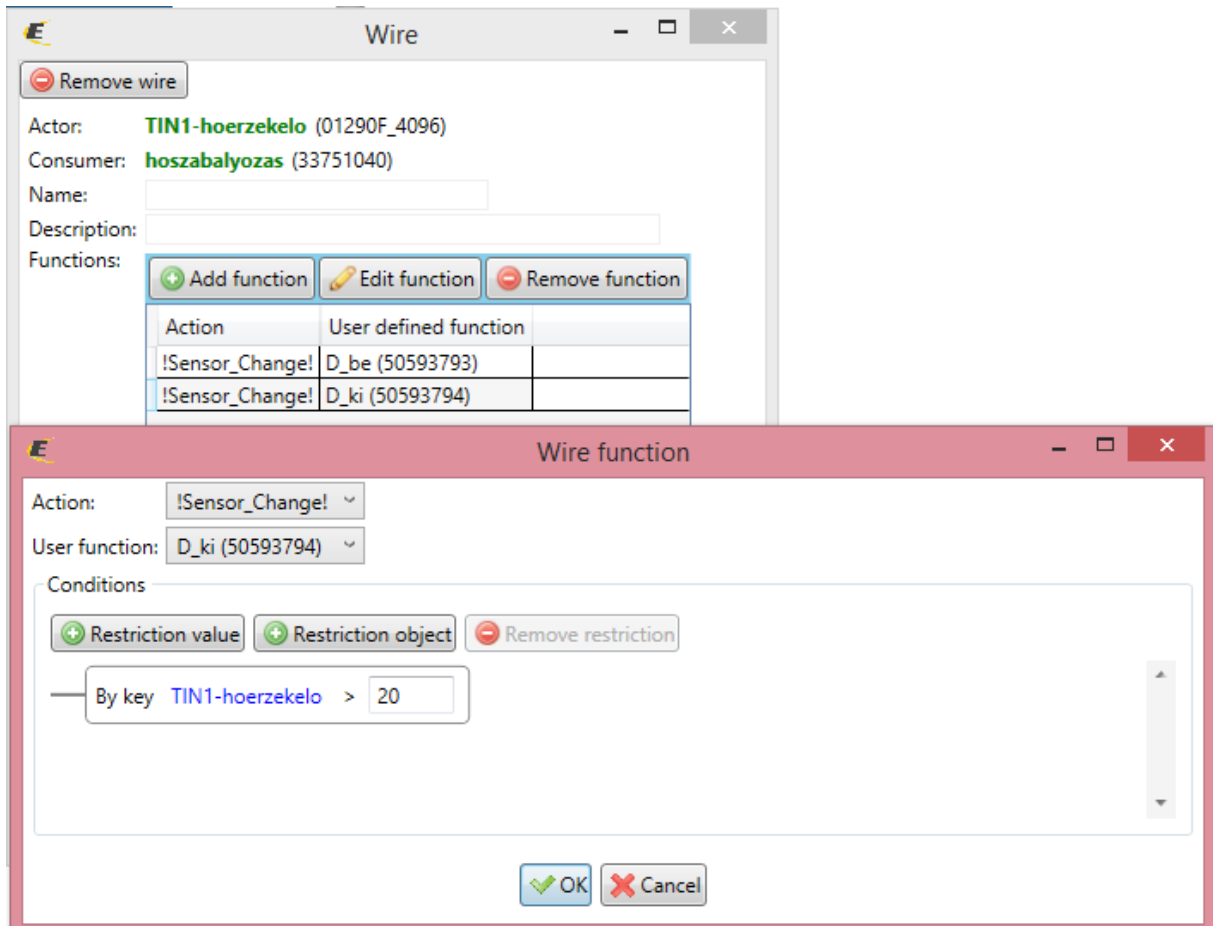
Wire

Remove wire

Actor: TIN1-hoerzekelo (01290F_4096)
Consumer: hoszabalyozas (33751040)
Name:
Description:
Functions:

Add function  Edit function  Remove function

| Action | User defined function |
|---|---|
| !Sensor_Change! | D_be (50593793) |
| !Sensor_Change! | D_ki (50593794) |

Wire function

Action: !Sensor_Change!
User function: D_ki (50593794)

Conditions

Restriction value  Restriction object  Remove restriction

By key TIN1-hoerzekelo > 20

OK  Cancel